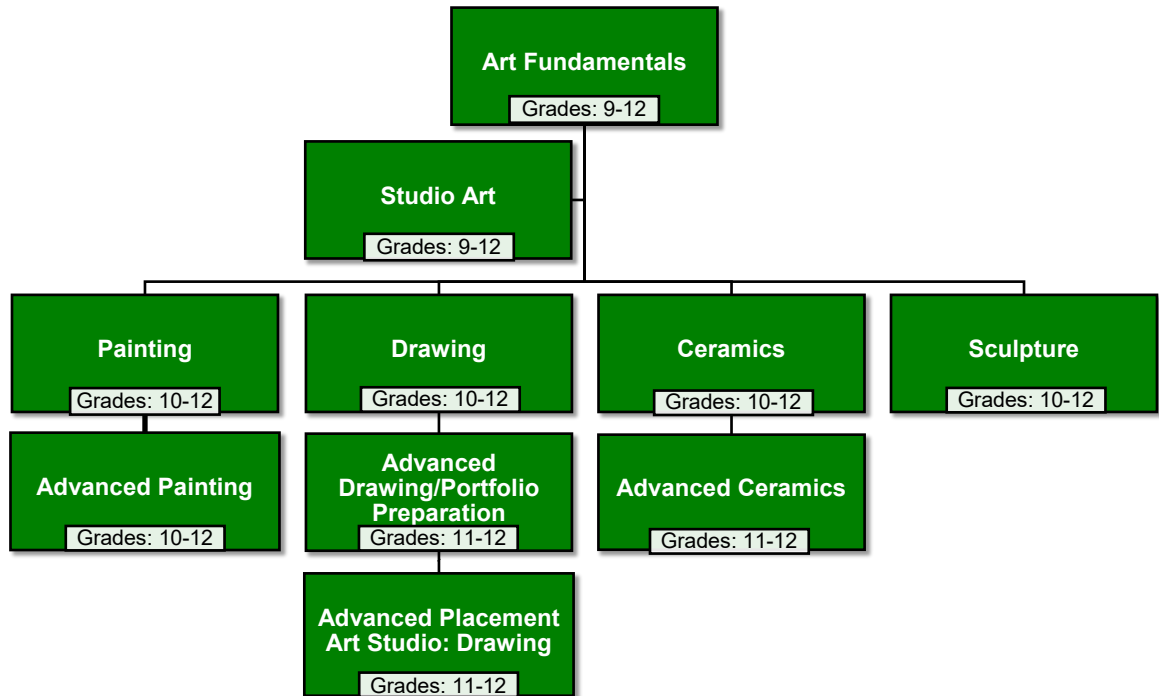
Art Fundamentals
Grades: 9-12

Studio Art
Grades: 9-12

Painting
Grades: 10-12

Drawing
Grades: 10-12

Ceramics
Grades: 10-12

Sculpture
Grades: 10-12

Advanced Painting
Grades: 10-12

Advanced Drawing/Portfolio Preparation
Grades: 11-12

Advanced Ceramics
Grades: 11-12

Advanced Placement Art Studio: Drawing
Grades: 11-12